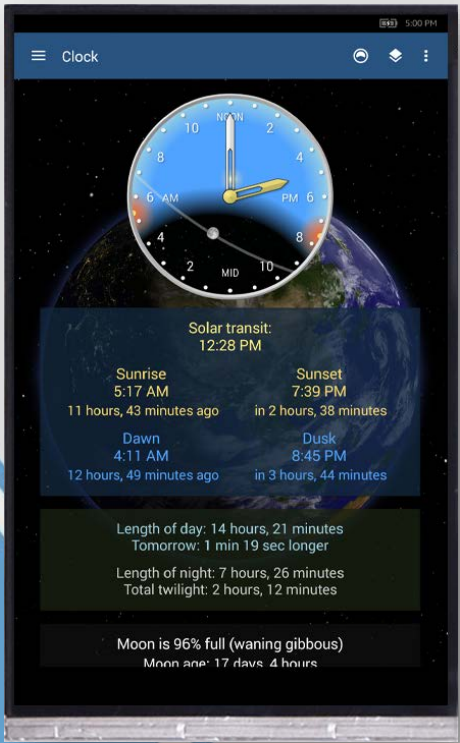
5:00 PM

Clock

NOON
10
2
8
4
6 AM
PM 6
4
8
2
MID
10

Solar transit:
12:28 PM

Sunrise
5:17 AM
11 hours, 43 minutes ago

Sunset
7:39 PM
in 2 hours, 38 minutes

Dawn
4:11 AM
12 hours, 49 minutes ago

Dusk
8:45 PM
in 3 hours, 44 minutes

Length of day: 14 hours, 21 minutes
Tomorrow: 1 min 19 sec longer

Length of night: 7 hours, 26 minutes
Total twilight: 2 hours, 12 minutes

Moon is 96% full (waning gibbous)
Moon age: 17 days, 4 hours